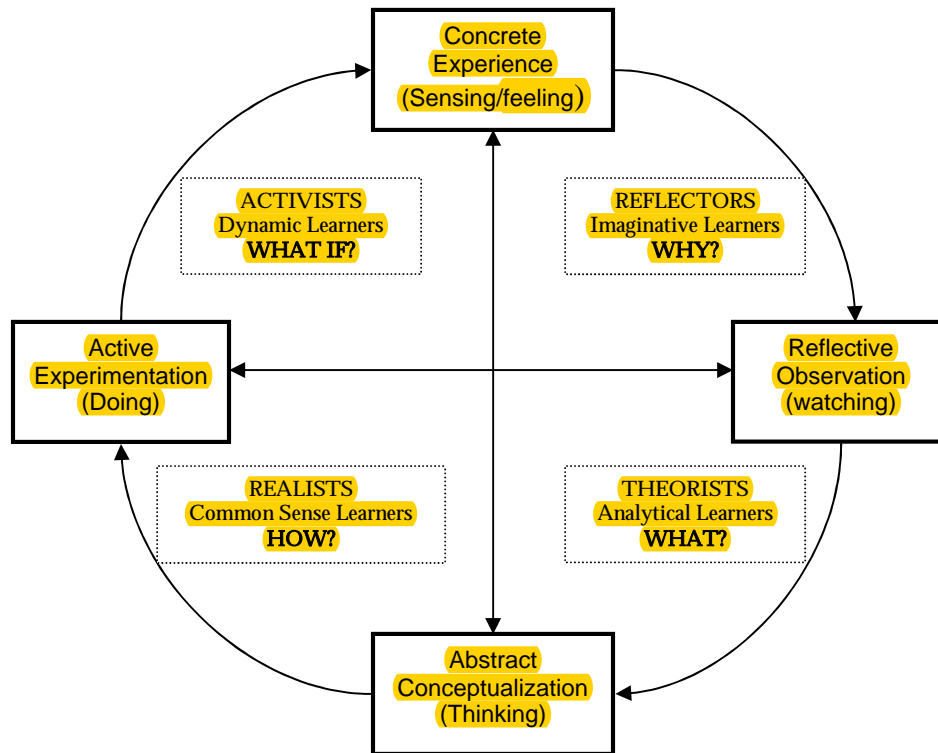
Concrete Experience (Sensing/feeling)

ACTIVISTS
Dynamic Learners
WHAT IF?

REFLECTORS
Imaginative Learners
WHY?

Active Experimentation (Doing)

Reflective Observation (watching)

REALISTS
Common Sense Learners
HOW?

THEORISTS
Analytical Learners
WHAT?

Abstract Conceptualization (Thinking)